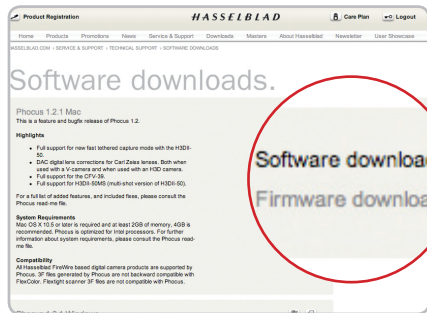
Product Registration
HASSELBLAD
Care Plan
Logout

Home | Products | Promotions | News | Service & Support | Downloads | Masters | About Hasselblad | Newsletter | User Showcase

HASSELBLAD.COM › SERVICE & SUPPORT › TECHNICAL SUPPORT › SOFTWARE DOWNLOADS

Software downloads.

Phocus 1.2.1 Mac
This is a feature and bugfix release of Phocus 1.2.

Highlights

- Full support for new fast tethered capture mode with the H3DII-50.
- DAC digital lens corrections for Carl Zeiss lenses. Both when used with a V-camera and when used with an H3D camera.
- Full support for the CFV-39.
- Full support for H3DII-50MS (multi-shot version of H3DII-50).

For a full list of added features, and included fixes, please consult the Phocus read-me file.

System Requirements
Mac OS X 10.5 or later is required and at least 2GB of memory. 4GB is recommended. Phocus is optimized for Intel processors. For further information about system requirements, please consult the Phocus read-me file.

Compatibility
All Hasselblad FireWire based digital camera products are supported by Phocus. 3F files generated by Phocus are not backward compatible with FlexColor. Flextight scanner 3F files are not compatible with Phocus.

Software downloa
Firmware downloa

Phocus 1.2.1 Windows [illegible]